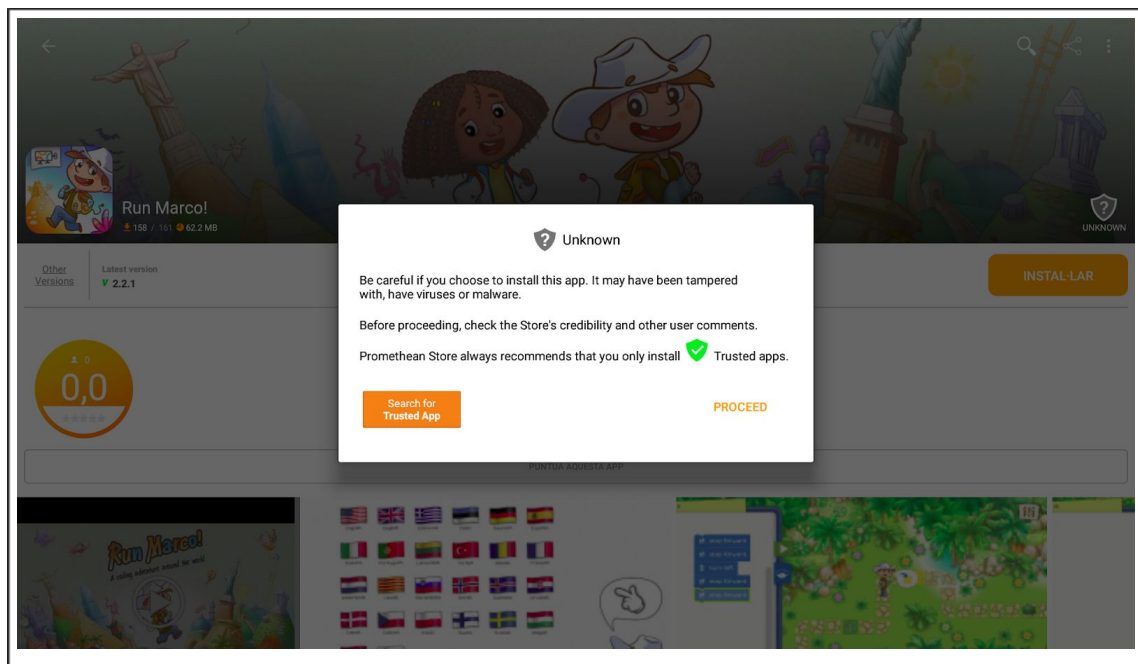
Run Marco!

158 / 161 62.2 MB

UNKNOWN

Other Versions

Latest version
2.2.1

INSTAL·LAR

0

0,0

PUNTUA AQUESTA APP

Unknown

Be careful if you choose to install this app. It may have been tampered with, have viruses or malware.

Before proceeding, check the Store's credibility and other user comments.

Promethean Store always recommends that you only install Trusted apps.

Search for Trusted App

PROCEED

Run Marco!